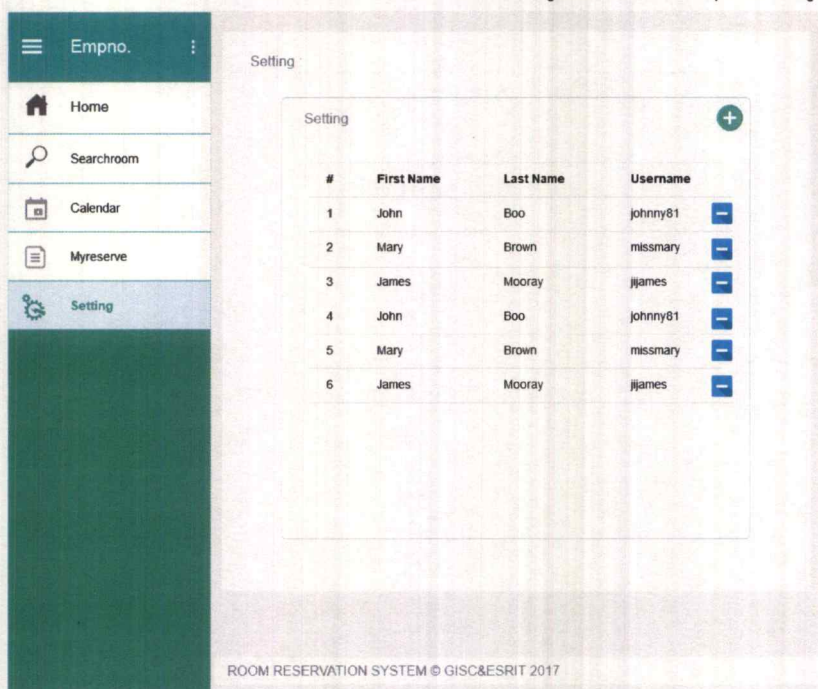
Empno.

Home

Searchroom

Calendar

Myreserve

Setting

Setting

Setting

| # | First Name | Last Name | Username |
|---|---|---|---|
| 1 | John | Boo | johnny81 |
| 2 | Mary | Brown | missmary |
| 3 | James | Mooray | jijames |
| 4 | John | Boo | johnny81 |
| 5 | Mary | Brown | missmary |
| 6 | James | Mooray | jijames |

ROOM RESERVATION SYSTEM © GISC&ESRIT 2017